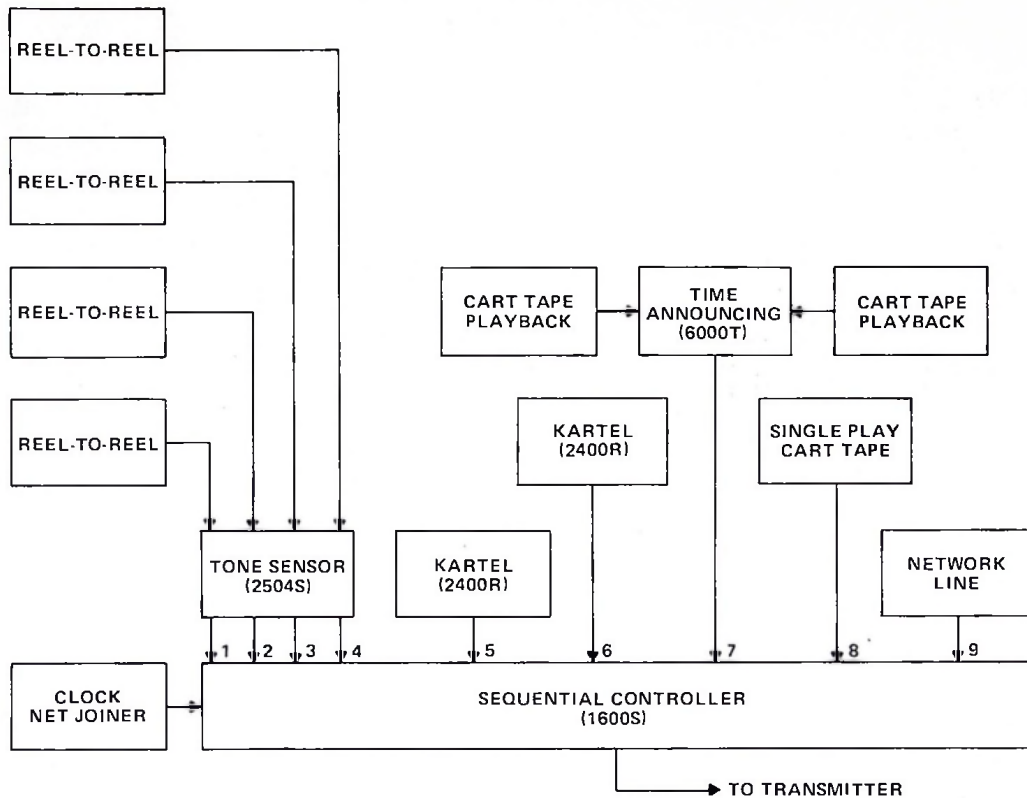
REEL-TO-REEL

REEL-TO-REEL

REEL-TO-REEL

REEL-TO-REEL

CART TAPE PLAYBACK

TIME ANNOUNCING (6000T)

CART TAPE PLAYBACK

KARTEL (2400R)

SINGLE PLAY CART TAPE

TONE SENSOR (2504S)

KARTEL (2400R)

NETWORK LINE

1 2 3 4 5 6 7 8 9

CLOCK NET JOINER

SEQUENTIAL CONTROLLER (1600S)

TO TRANSMITTER